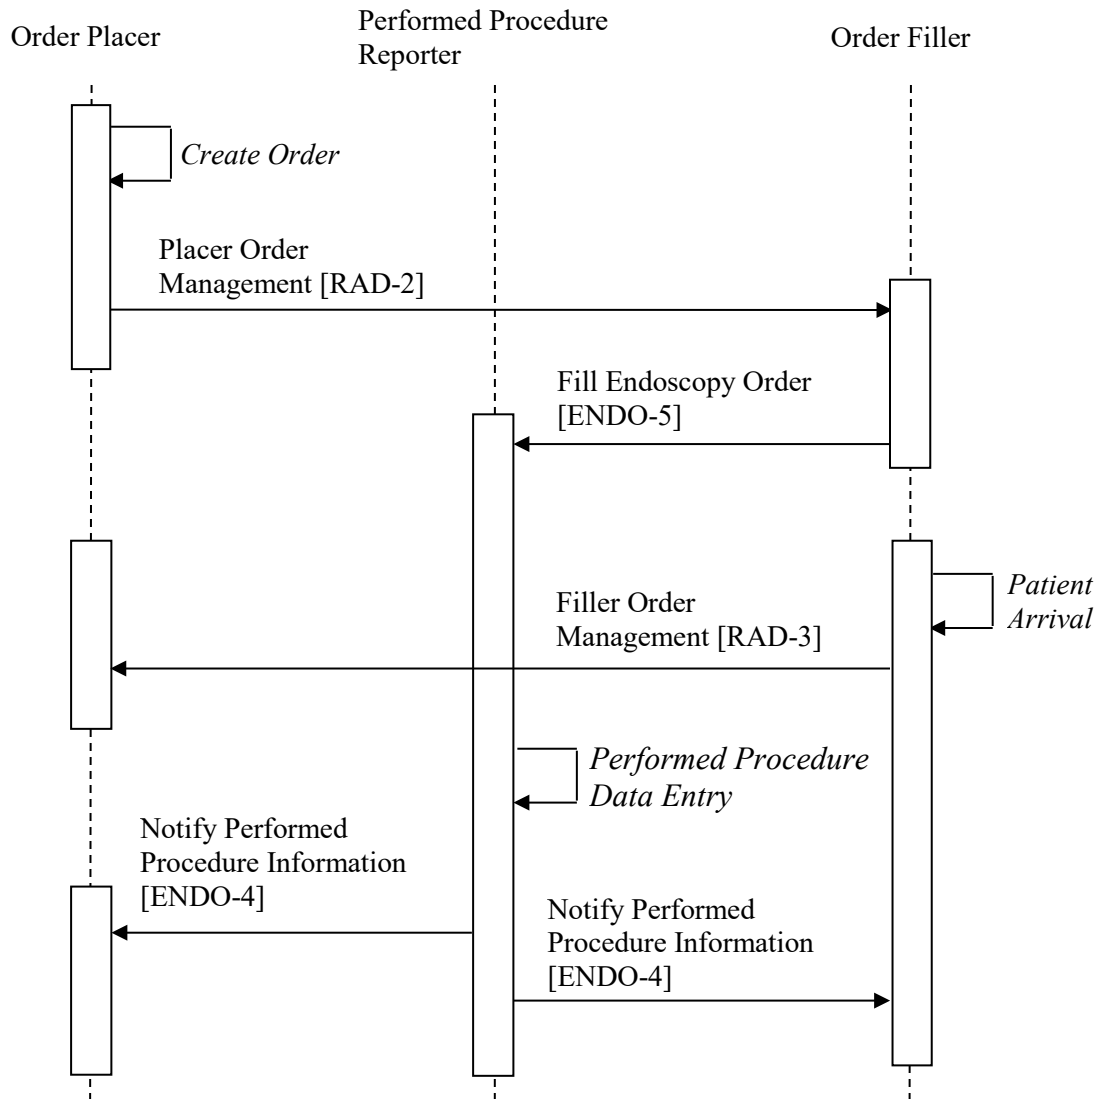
Order Placer

Performed Procedure Reporter

Order Filler

*Create Order*

Placer Order Management [RAD-2]

Fill Endoscopy Order [ENDO-5]

*Patient Arrival*

Filler Order Management [RAD-3]

*Performed Procedure Data Entry*

Notify Performed Procedure Information [ENDO-4]

Notify Performed Procedure Information [ENDO-4]